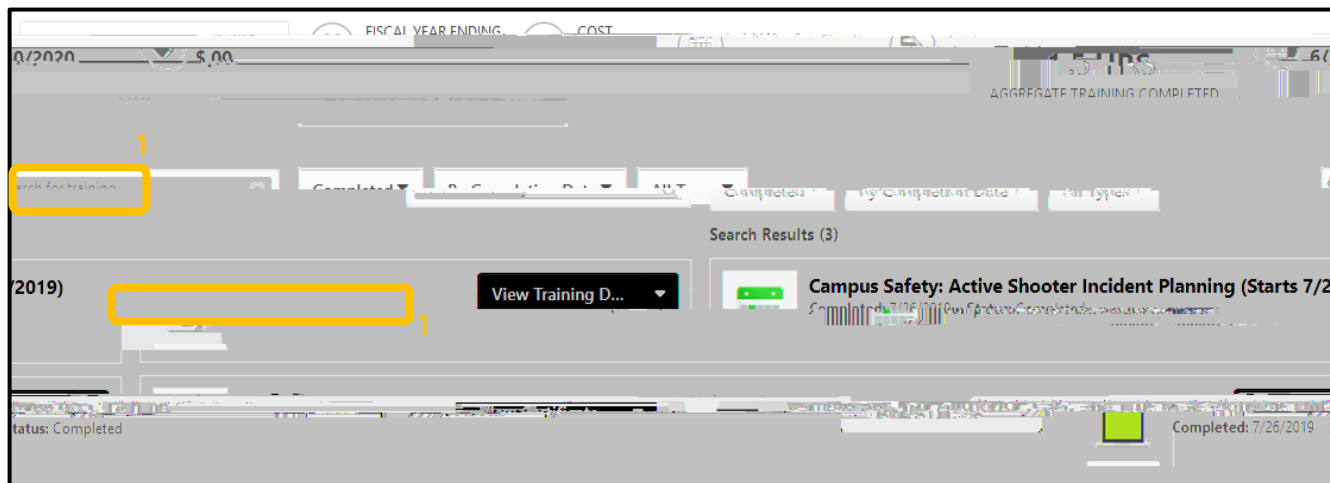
FISCAL YEAR ENDING COST

0/2020 $.00

AGGREGATE TRAINING COMPLETED

1

Search for training

Completed

Completed

By Completion Date

All Types

Search Results (3)

/2019)

View Training D...

1

Campus Safety: Active Shooter Incident Planning (Starts 7/2

Completed: 7/26/2019 | Status: Completed

Status: Completed

Completed: 7/26/2019